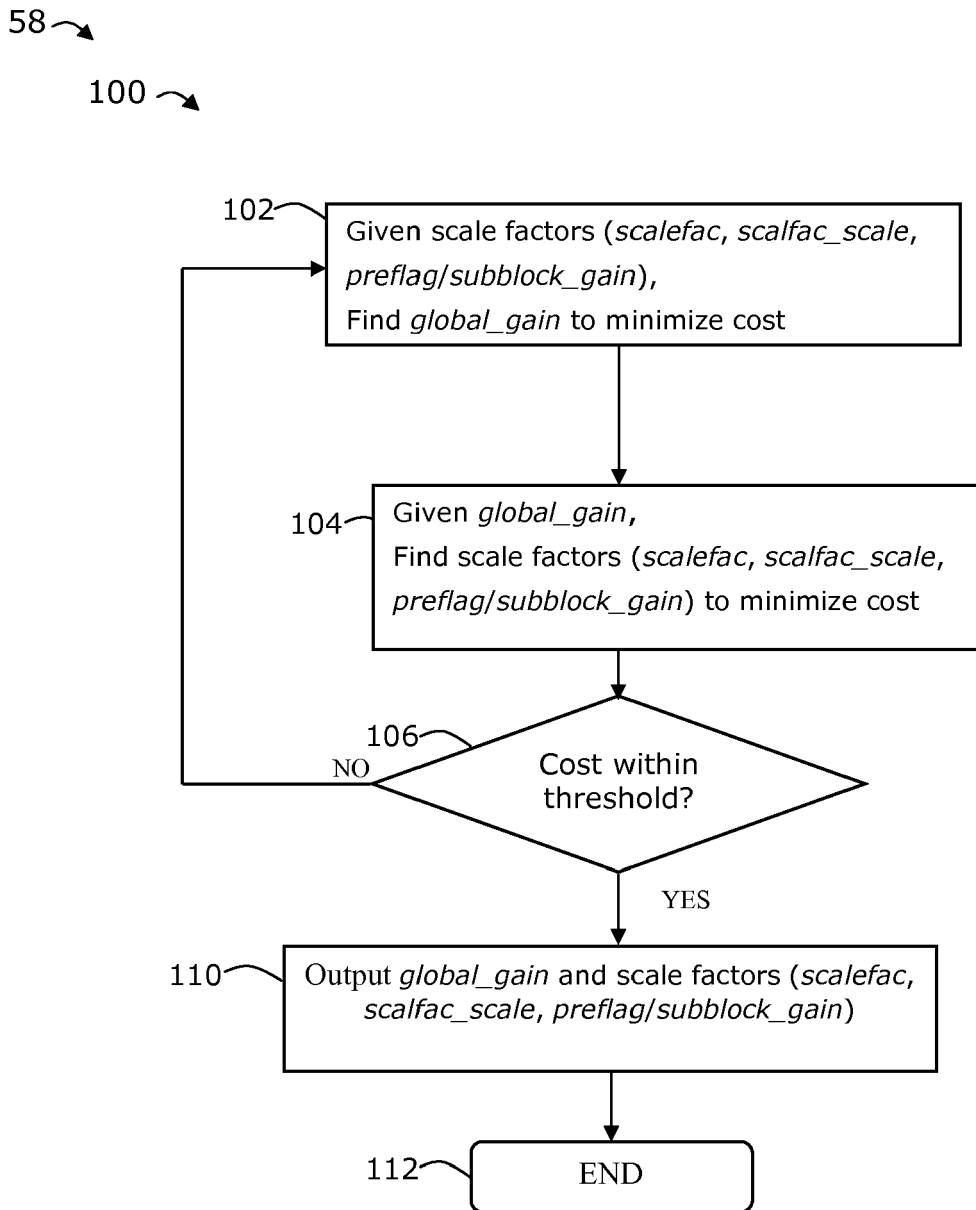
58

100

102

Given scale factors (*scalefac*, *scalfac_scale*, *preflag*/*subblock_gain*),
Find *global_gain* to minimize cost

104

Given *global_gain*,
Find scale factors (*scalefac*, *scalfac_scale*, *preflag*/*subblock_gain*) to minimize cost

106

NO

Cost within threshold?

YES

110

Output *global_gain* and scale factors (*scalefac*, *scalfac_scale*, *preflag*/*subblock_gain*)

112

END